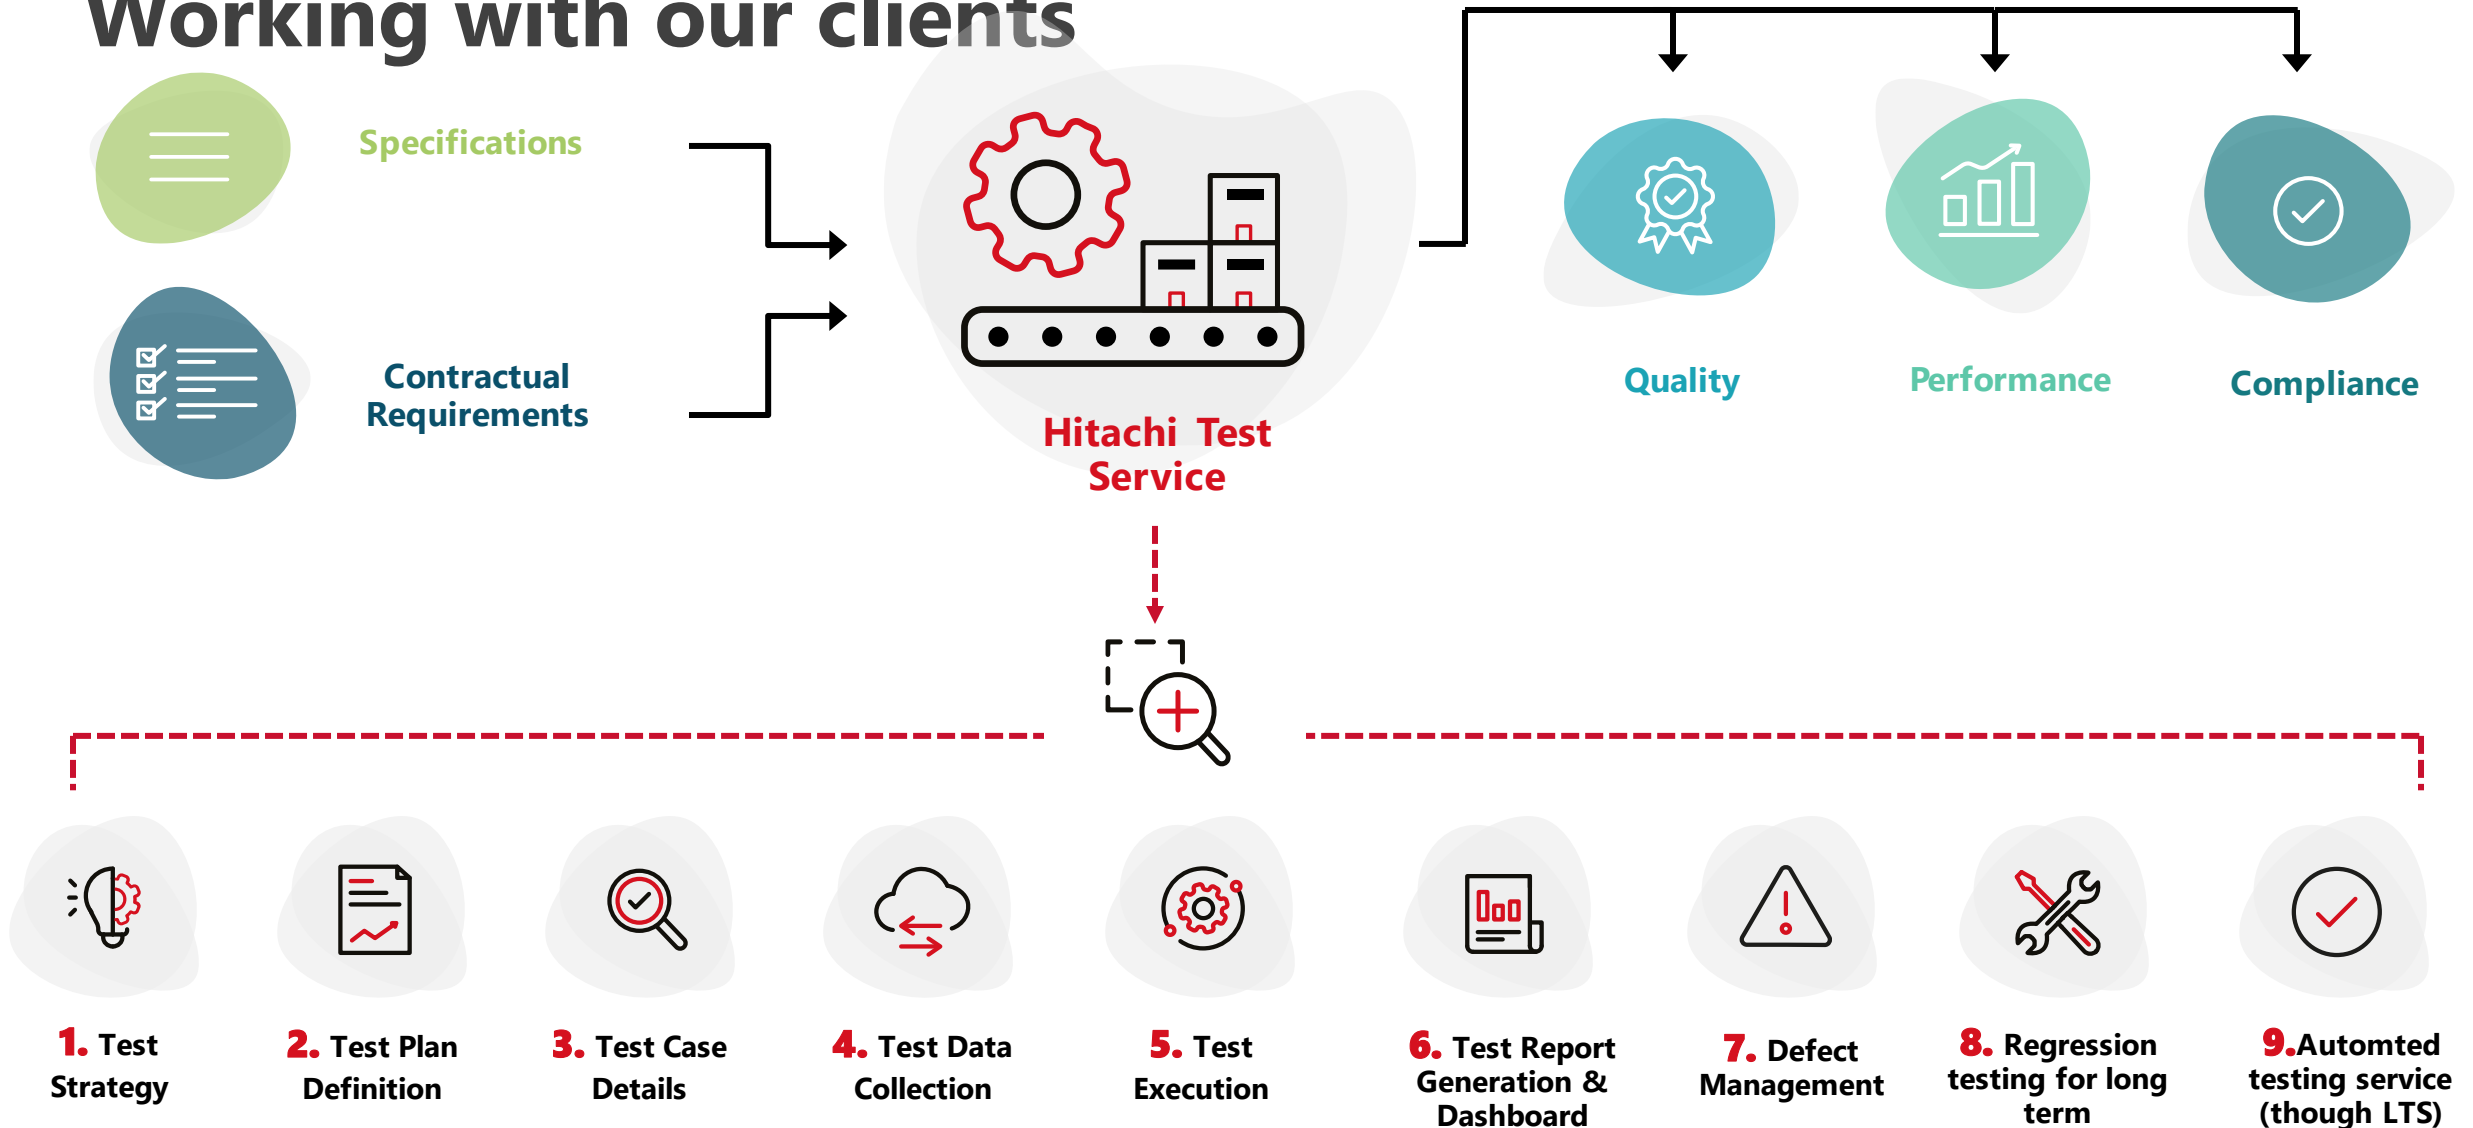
Working with our clients

Specifications

Contractual Requirements

Hitachi Test Service

Quality

Performance

Compliance

1. Test Strategy

2. Test Plan Definition

3. Test Case Details

4. Test Data Collection

5. Test Execution

6. Test Report Generation & Dashboard

7. Defect Management

8. Regression testing for long term

9.Automted testing service (though LTS)